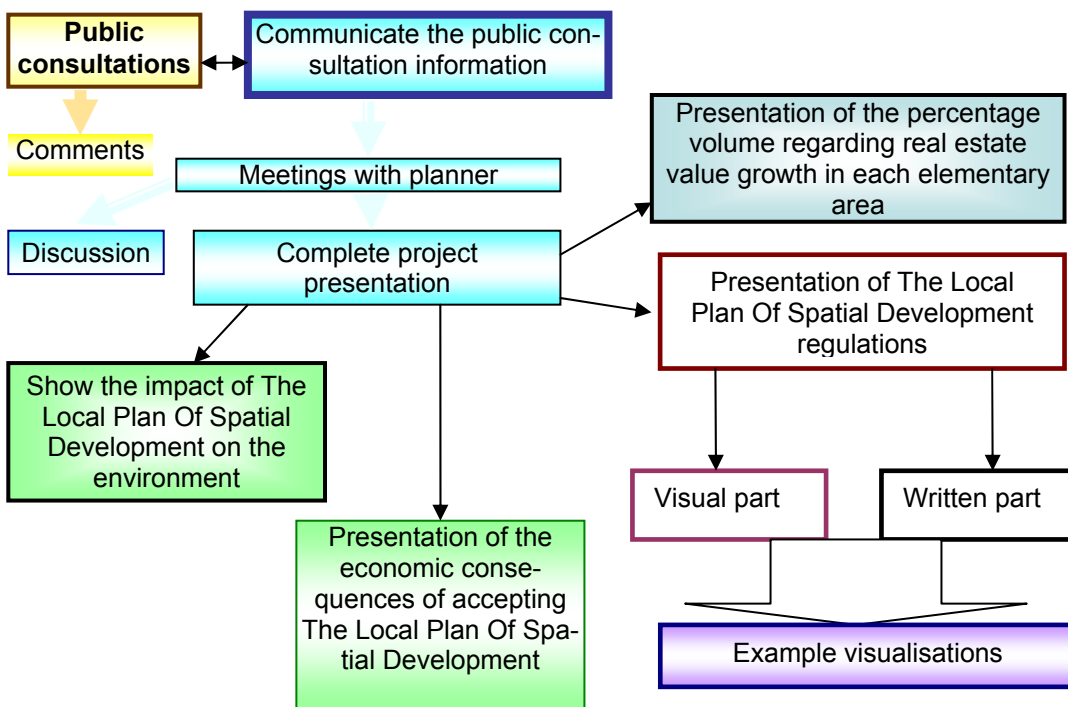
Public consultations

Communicate the public consultation information

Comments

Meetings with planner

Presentation of the percentage volume regarding real estate value growth in each elementary area

Discussion

Complete project presentation

Presentation of The Local Plan Of Spatial Development regulations

Show the impact of The Local Plan Of Spatial Development on the environment

Visual part

Written part

Presentation of the economic consequences of accepting The Local Plan Of Spatial Development

Example visualisations